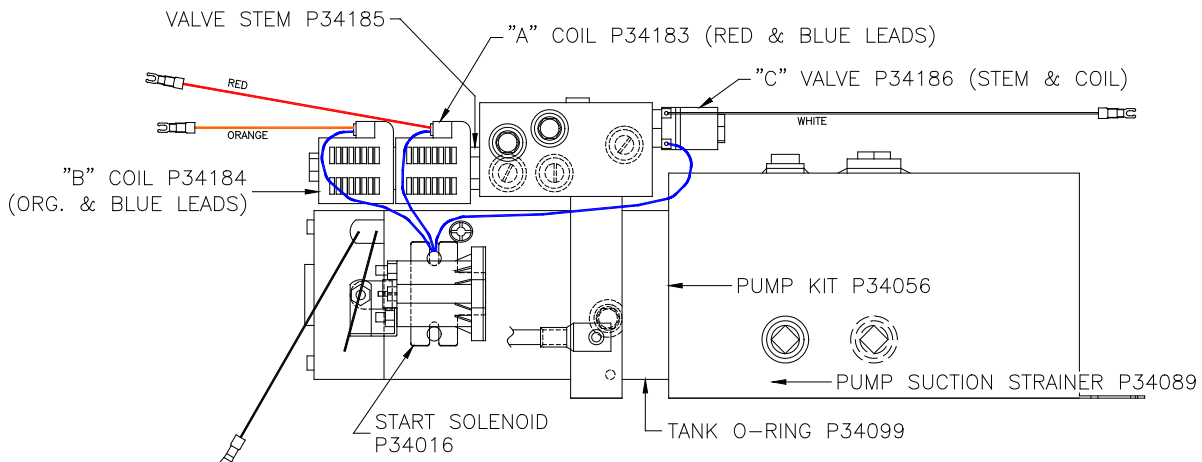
VALVE STEM P34185

"A" COIL P34183 (RED & BLUE LEADS)

"C" VALVE P34186 (STEM & COIL)

RED

ORANGE

WHITE

"B" COIL P34184 (ORG. & BLUE LEADS)

PUMP KIT P34056

PUMP SUCTION STRAINER P34089

START SOLENOID P34016

TANK O-RING P34099